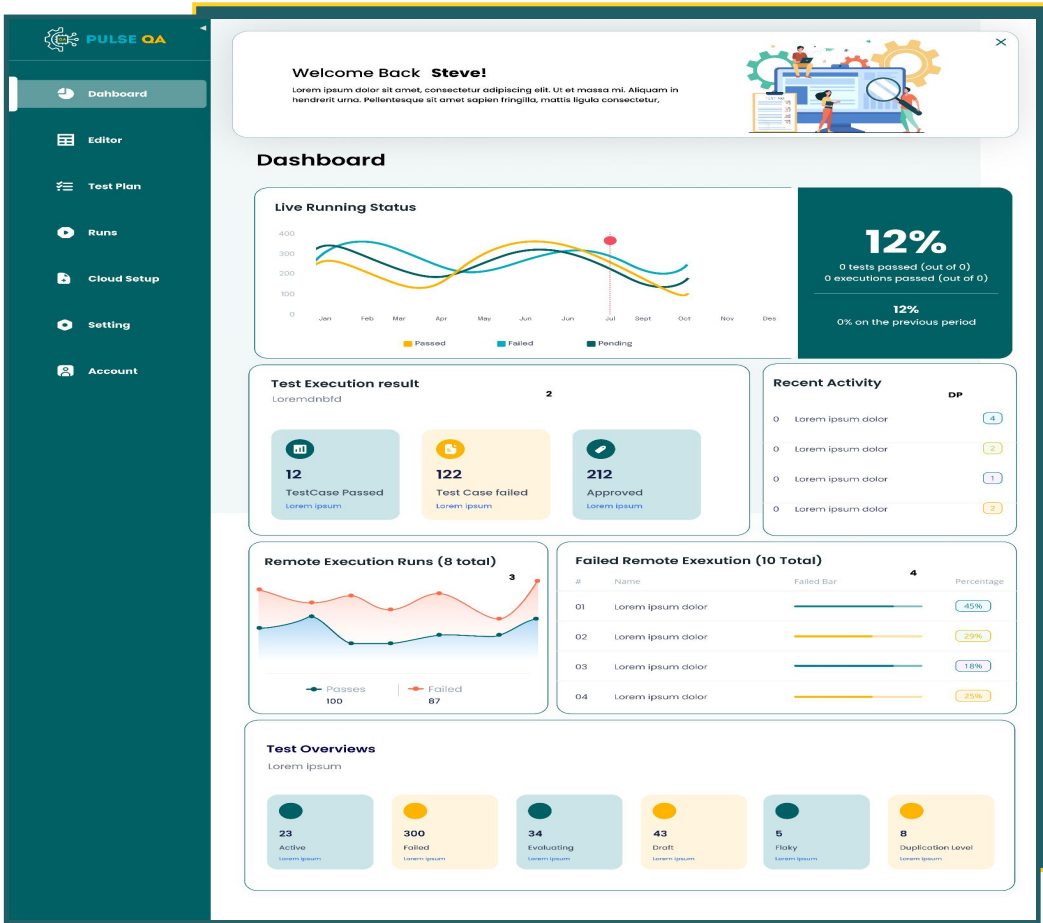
PULSE QA

Dahboard

Editor

Test Plan

Runs

Cloud Setup

Setting

Account

Welcome Back Steve!

Lorem ipsum dolor sit amet, consectetur adipiscing elit. Ut et massa mi. Aliquam in hendrerit urna. Pellentesque sit amet sapien fringilla, mattis ligula consectetur,

Dashboard

Live Running Status

400
300
200
100
0

Jan Feb Mar Apr May Jun Jun Jul Sept Oct Nov Des

Passed Failed Pending

12%
0 tests passed (out of 0)
0 executions passed (out of 0)

12%
0% on the previous period

Test Execution result
Loremdnbfd
2

12
TestCase Passed
Lorem ipsum

122
Test Case failed
Lorem ipsum

212
Approved
Lorem ipsum

Recent Activity
DP

0 Lorem ipsum dolor 4
0 Lorem ipsum dolor 2
0 Lorem ipsum dolor 1
0 Lorem ipsum dolor 2

Remote Execution Runs (8 total)
3

Passes 100
Failed 87

Failed Remote Exexution (10 Total)
4

| # | Name | Failed Bar | Percentage |
|---|---|---|---|
| 01 | Lorem ipsum dolor | | 45% |
| 02 | Lorem ipsum dolor | | 29% |
| 03 | Lorem ipsum dolor | | 18% |
| 04 | Lorem ipsum dolor | | 25% |

Test Overviews
Lorem ipsum

23
Active
Lorem ipsum

300
Failed
Lorem ipsum

34
Evaluating
Lorem ipsum

43
Draft
Lorem ipsum

5
Flaky
Lorem ipsum

8
Duplication Level
Lorem ipsum